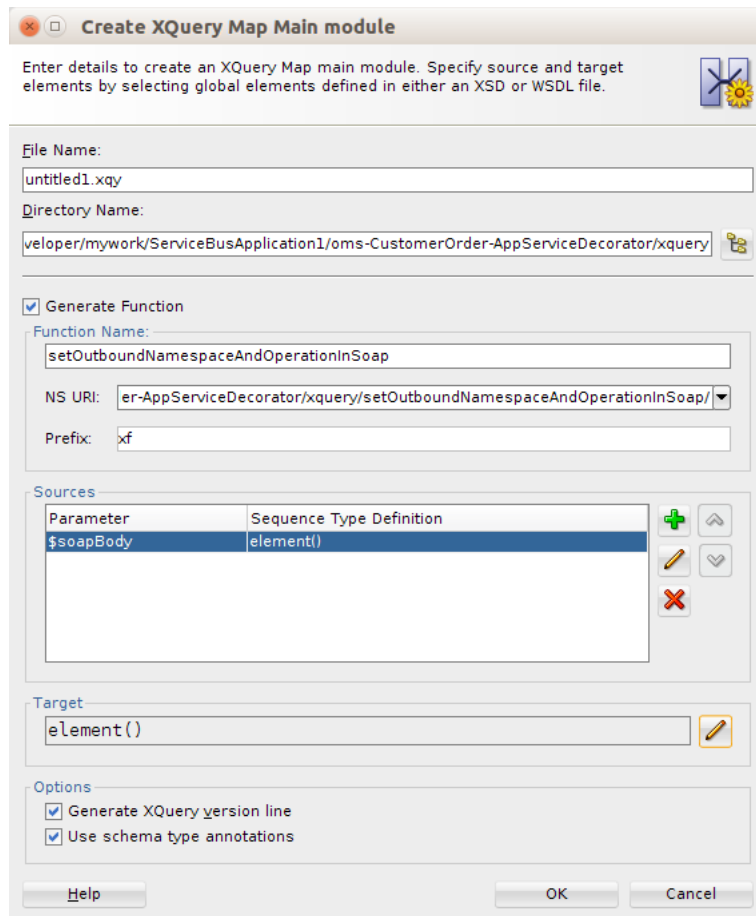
Create XQuery Map Main module

Enter details to create an XQuery Map main module. Specify source and target elements by selecting global elements defined in either an XSD or WSDL file.

File Name:
untitled1.xqy

Directory Name:
veloper/mywork/ServiceBusApplication1/oms-CustomerOrder-AppServiceDecorator/xquery

Generate Function

Function Name:
setOutboundNamespaceAndOperationInSoap

NS URI: er-AppServiceDecorator/xquery/setOutboundNamespaceAndOperationInSoap/

Prefix: xf

Sources

| Parameter | Sequence Type Definition |
|---|---|
| $soapBody | element() |

Target
element()

Options
Generate XQuery version line
Use schema type annotations

Help
OK
Cancel